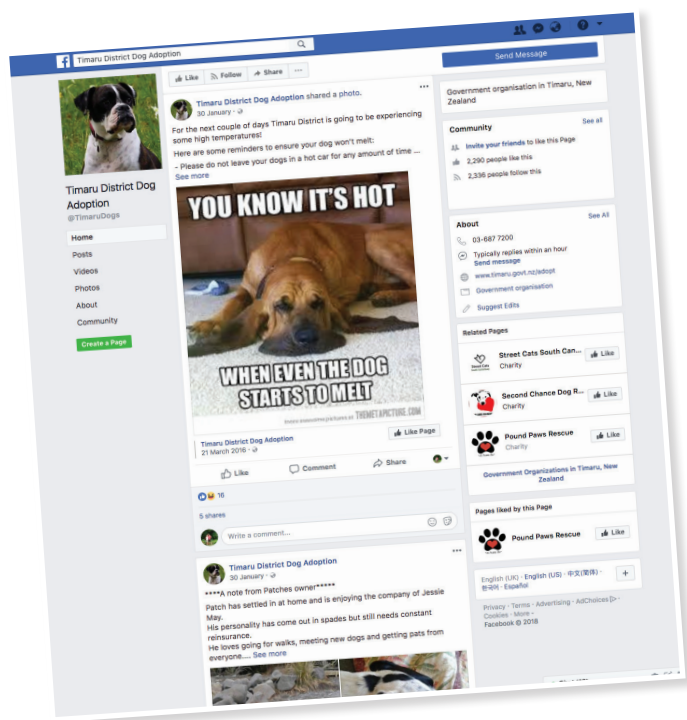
Timaru District Dog Adoption

Send Message

Like Follow Share ···

Timaru District Dog Adoption
@TimaruDogs

Home
Posts
Videos
Photos
About
Community

Create a Page

Timaru District Dog Adoption shared a photo.
30 January ·

For the next couple of days Timaru District is going to be experiencing some high temperatures!
Here are some reminders to ensure your dog won't melt:
- Please do not leave your dogs in a hot car for any amount of time ...
See more

YOU KNOW IT'S HOT
WHEN EVEN THE DOG STARTS TO MELT
THEMETAPICTURE.COM

Timaru District Dog Adoption
21 March 2016 ·
Like Page

Like Comment Share

16

5 shares

Write a comment...

Timaru District Dog Adoption
30 January ·

****A note from Patches owner*****
Patch has settled in at home and is enjoying the company of Jessie May.
His personality has come out in spades but still needs constant reinsurance.
He loves going for walks, meeting new dogs and getting pats from everyone.... See more

Government organisation in Timaru, New Zealand

Community See all
Invite your friends to like this Page
2,290 people like this
2,336 people follow this

About See All
03-687 7200
Typically replies within an hour
Send message
www.timaru.govt.nz/adopt
Government organisation
Suggest Edits

Related Pages
Street Cats South Can... Charity Like
Second Chance Dog R... Charity Like
Pound Paws Rescue Charity Like

Government Organizations in Timaru, New Zealand

Pages liked by this Page
Pound Paws Rescue Like

English (UK) · English (US) · 中文(简体) · 한국어 · Español

Privacy · Terms · Advertising · AdChoices · Cookies · More
Facebook © 2018